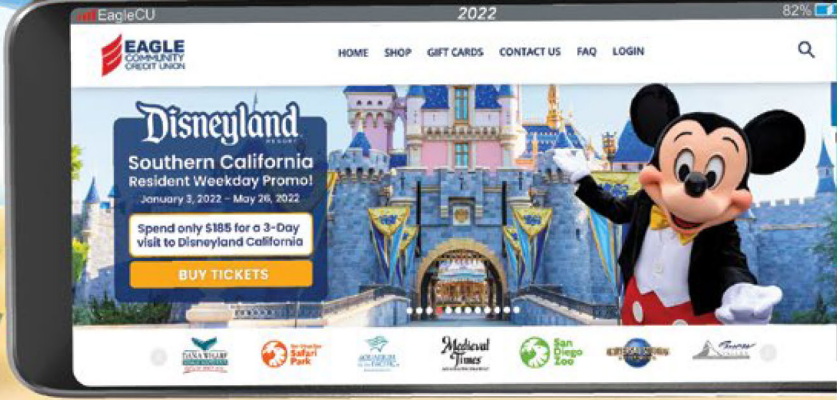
EagleCU 2022 82%

EAGLE COMMUNITY CREDIT UNION

HOME SHOP GIFT CARDS CONTACT US FAQ LOGIN

Disneyland RESORT

Southern California Resident Weekday Promo!

January 3, 2022 - May 26, 2022

Spend only $185 for a 3-Day visit to Disneyland California

BUY TICKETS

DANA WHARF

San Diego Zoo Safari Park

AQUARIUM OF THE PACIFIC

Medieval Times

San Diego Zoo

UNIVERSAL STUDIOS

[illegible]